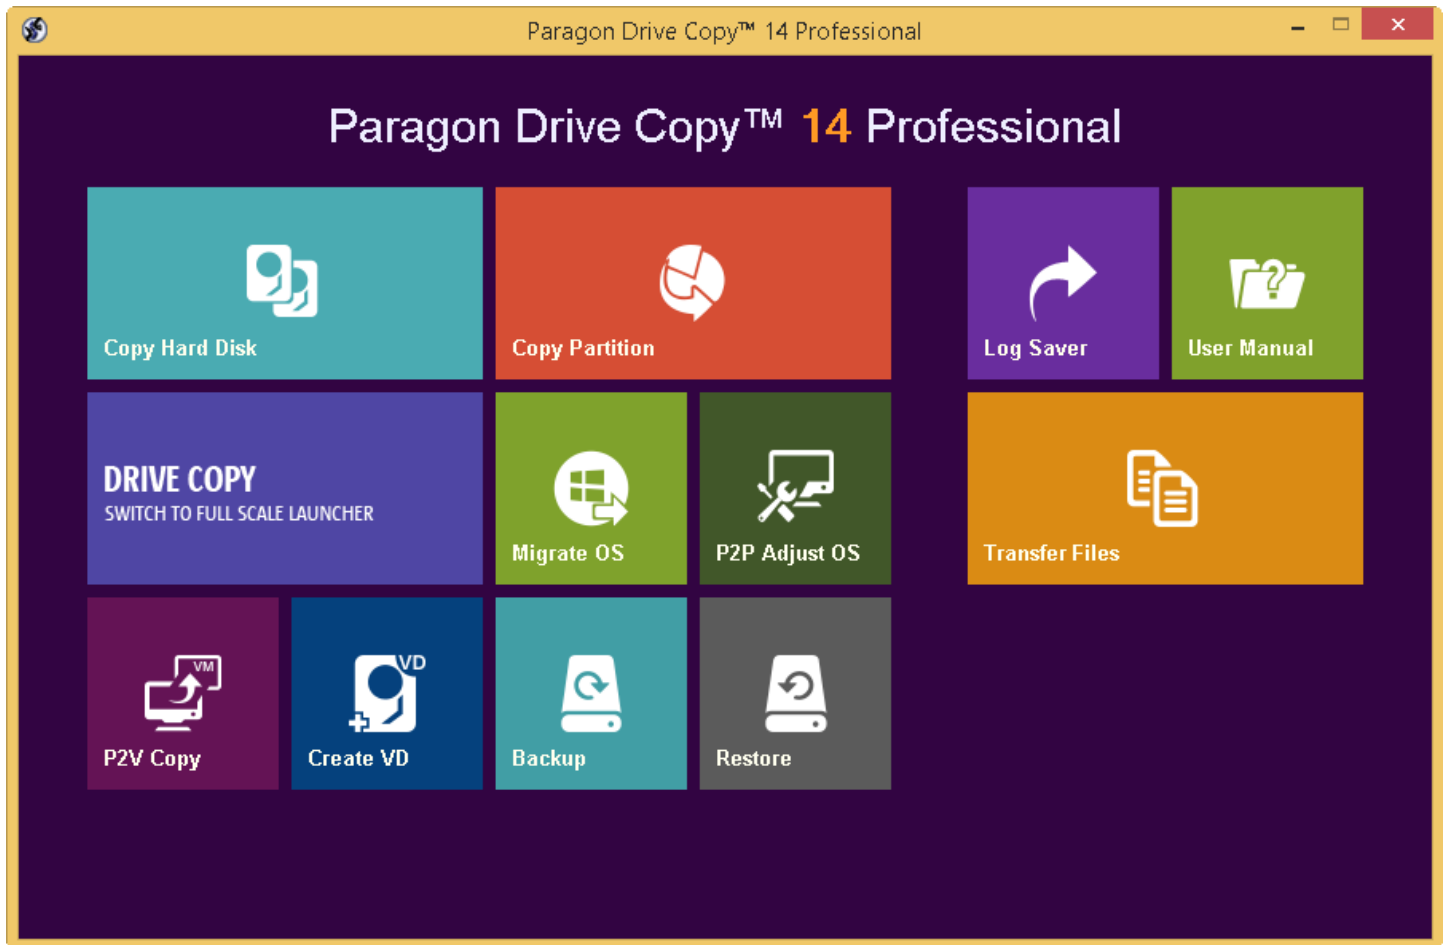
Paragon Drive Copy™ 14 Professional

Paragon Drive Copy™ 14 Professional

Copy Hard Disk

Copy Partition

Log Saver

User Manual

DRIVE COPY
SWITCH TO FULL SCALE LAUNCHER

Migrate OS

P2P Adjust OS

Transfer Files

VM
P2V Copy

VD
Create VD

Backup

Restore